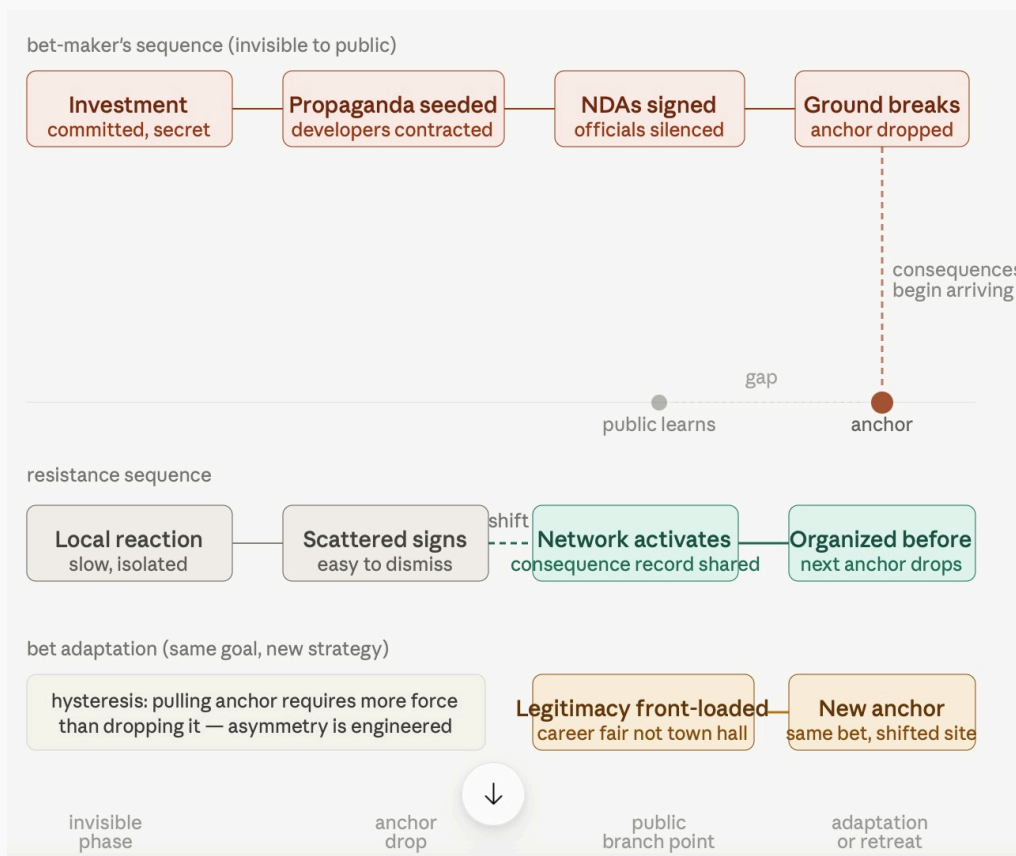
bet-maker's sequence (invisible to public)

Investment
committed, secret

Propaganda seeded
developers contracted

NDAs signed
officials silenced

Ground breaks
anchor dropped

consequences
begin arriving

gap

public learns

anchor

resistance sequence

Local reaction
slow, isolated

Scattered signs
easy to dismiss

shift

Network activates
consequence record shared

Organized before
next anchor drops

bet adaptation (same goal, new strategy)

hysteresis: pulling anchor requires more force than dropping it — asymmetry is engineered

Legitimacy front-loaded
career fair not town hall

New anchor
same bet, shifted site

invisible phase

anchor drop

public branch point

adaptation or retreat